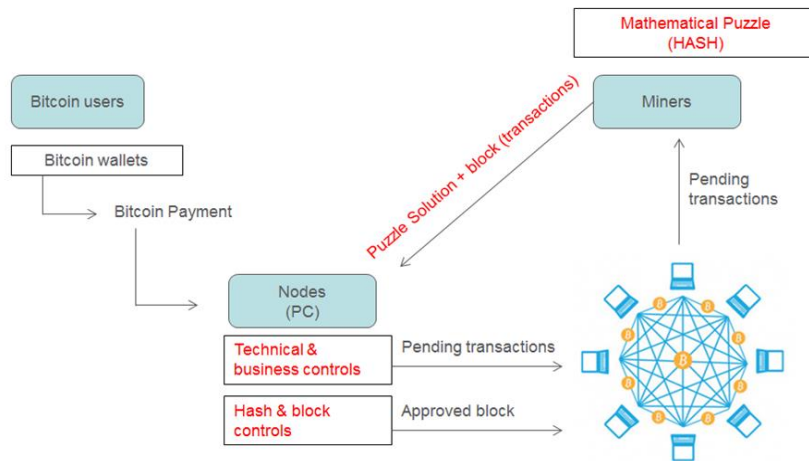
Mathematical Puzzle
(HASH)

Bitcoin users

Miners

Bitcoin wallets

Puzzle Solution + block (transactions)

Pending transactions

Bitcoin Payment

Nodes
(PC)

Technical & business controls

Pending transactions

Hash & block controls

Approved block